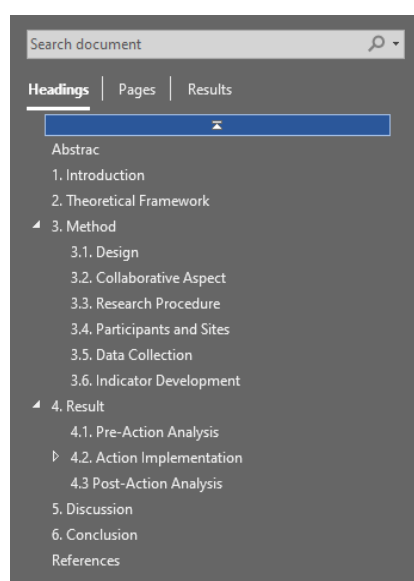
Search document

Headings | Pages | Results

Abstrac
1. Introduction
2. Theoretical Framework
3. Method
3.1. Design
3.2. Collaborative Aspect
3.3. Research Procedure
3.4. Participants and Sites
3.5. Data Collection
3.6. Indicator Development
4. Result
4.1. Pre-Action Analysis
4.2. Action Implementation
4.3 Post-Action Analysis
5. Discussion
6. Conclusion
References